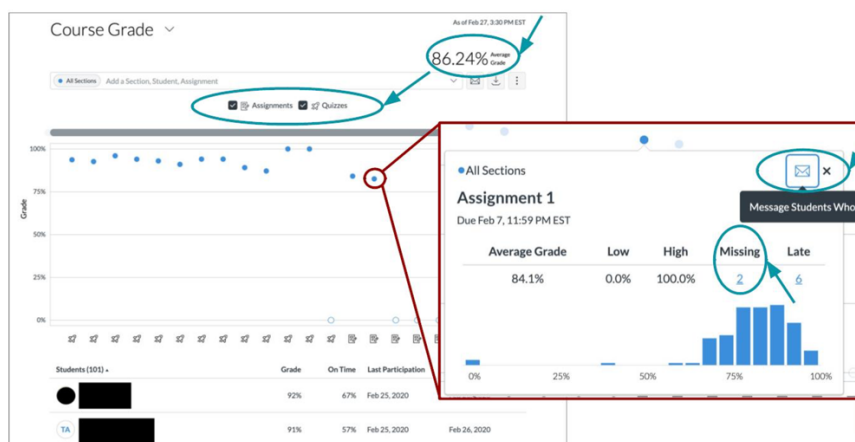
Course Grade

As of Feb 27, 3:30 PM EST

86.24% Average Grade

All Sections | Add a Section, Student, Assignment

Assignments | Quizzes

100%
75%
50%
25%
0%

Grade

Students (101) | Grade | On Time | Last Participation

92% | 67% | Feb 25, 2020

TA | 91% | 57% | Feb 25, 2020 | Feb 26, 2020

All Sections

Assignment 1

Due Feb 7, 11:59 PM EST

Message Students Who

| Average Grade | Low | High | Missing | Late |
|---|---|---|---|---|
| 84.1% | 0.0% | 100.0% | 2 | 6 |

0% | 25% | 50% | 75% | 100%